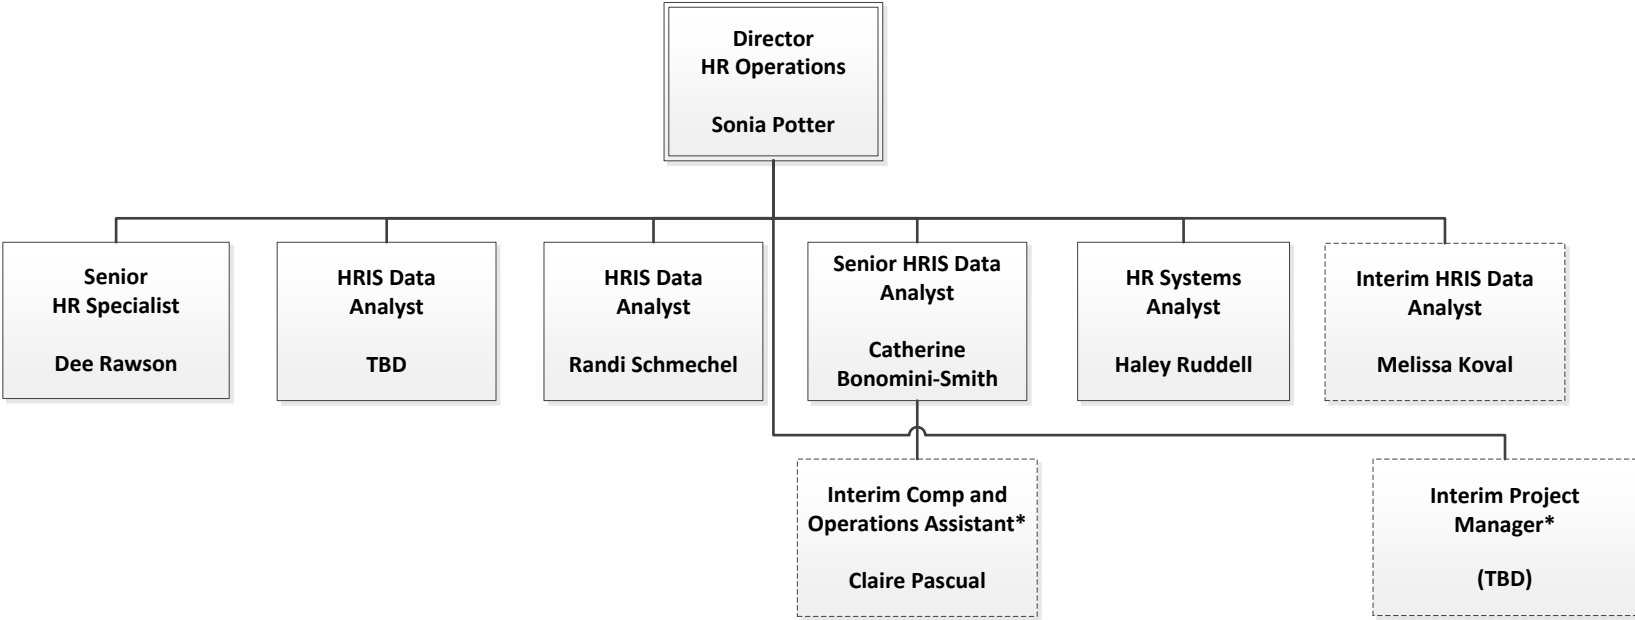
Director
HR Operations

Sonia Potter

Senior
HR Specialist

Dee Rawson

HRIS Data
Analyst

TBD

HRIS Data
Analyst

Randi Schmechel

Senior HRIS Data
Analyst

Catherine
Bonomini-Smith

HR Systems
Analyst

Haley Ruddell

Interim HRIS Data
Analyst

Melissa Koval

Interim Comp and
Operations Assistant*

Claire Pascual

Interim Project
Manager*

(TBD)